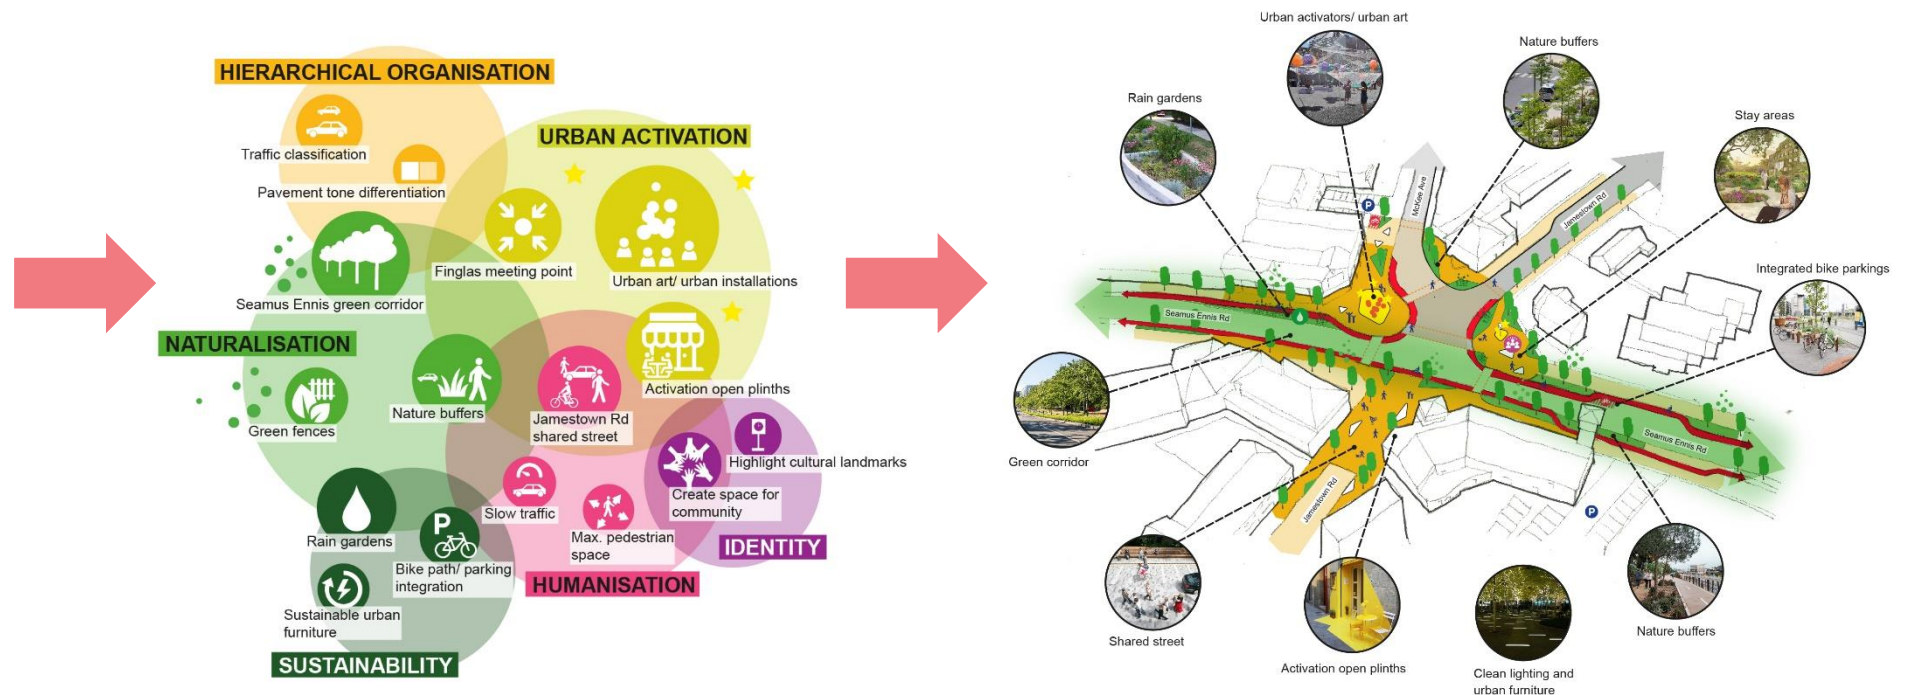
HIERARCHICAL ORGANISATION

Traffic classification

Pavement tone differentiation

URBAN ACTIVATION

Finglas meeting point

Urban art/ urban installations

Seamus Ennis green corridor

NATURALISATION

Green fences

Nature buffers

Jamestown Rd shared street

Activation open plinths

Highlight cultural landmarks

Create space for community

Slow traffic

Max. pedestrian space

IDENTITY

Rain gardens

Bike path/ parking integration

HUMANISATION

Sustainable urban furniture

SUSTAINABILITY

Urban activators/ urban art

Nature buffers

Rain gardens

Stay areas

McKee Ave

Jamestown Rd

Integrated bike parkings

Seamus Ennis Rd

Green corridor

Seamus Ennis Rd

Jamestown Rd

Shared street

Activation open plinths

Clean lighting and urban furniture

Nature buffers